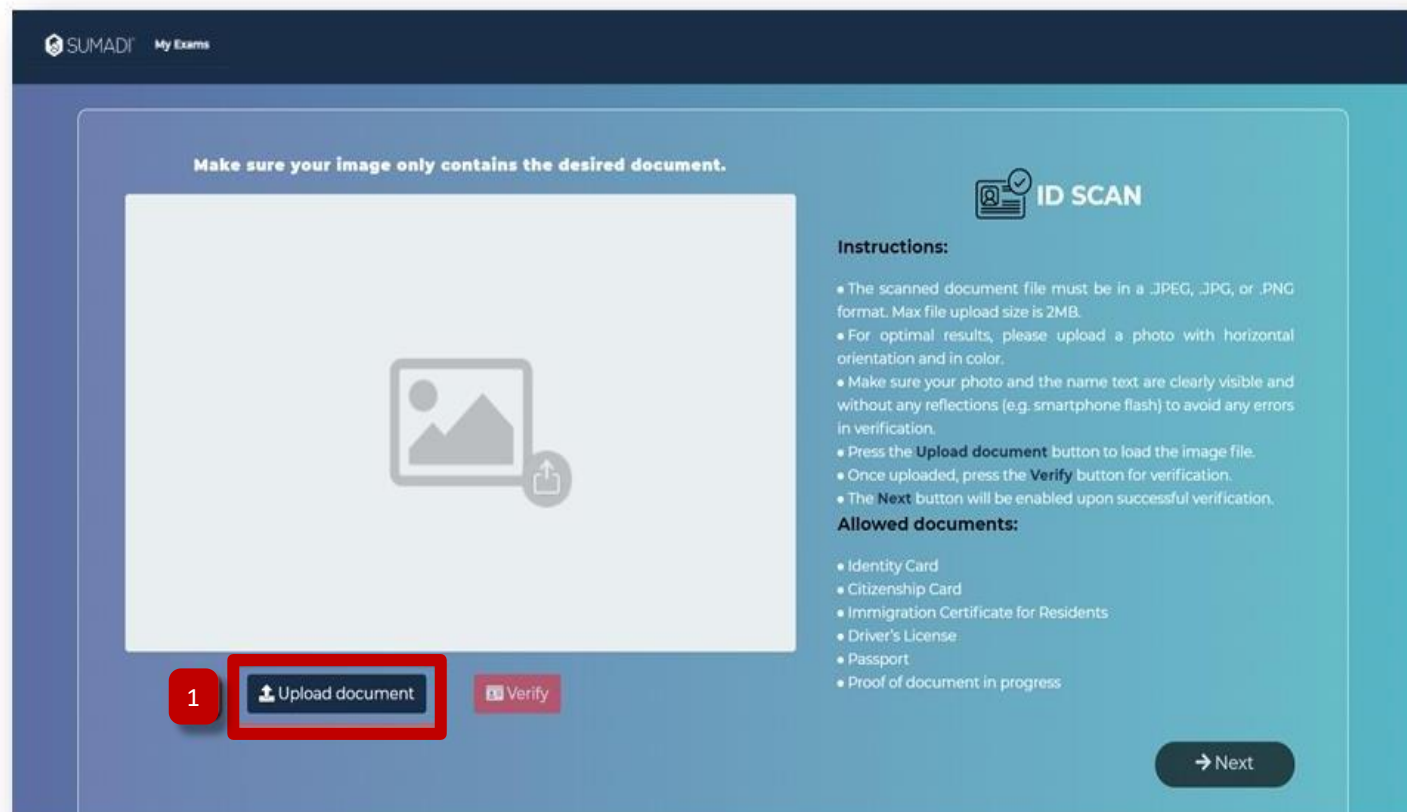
SUMADI My Exams

Make sure your image only contains the desired document.

ID SCAN

Instructions:

• The scanned document file must be in a .JPEG, .JPG, or .PNG format. Max file upload size is 2MB.
• For optimal results, please upload a photo with horizontal orientation and in color.
• Make sure your photo and the name text are clearly visible and without any reflections (e.g. smartphone flash) to avoid any errors in verification.
• Press the Upload document button to load the image file.
• Once uploaded, press the Verify button for verification.
• The Next button will be enabled upon successful verification.

Allowed documents:

• Identity Card
• Citizenship Card
• Immigration Certificate for Residents
• Driver's License
• Passport
• Proof of document in progress

1

Upload document

Verify

Next